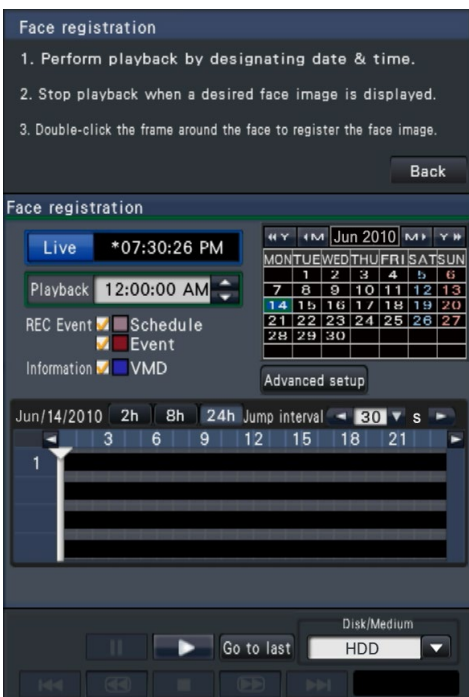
Face registration

1. Perform playback by designating date & time.

2. Stop playback when a desired face image is displayed.

3. Double-click the frame around the face to register the face image.

Back

Face registration

Live *07:30:26 PM

Playback 12:00:00 AM

REC Event Schedule
Event

Information VMD

«Y ‹M Jun 2010 M› Y»

| MON | TUE | WED | THU | FRI | SAT | SUN |
|---|---|---|---|---|---|---|
| | 1 | 2 | 3 | 4 | 5 | 6 |
| 7 | 8 | 9 | 10 | 11 | 12 | 13 |
| 14 | 15 | 16 | 17 | 18 | 19 | 20 |
| 21 | 22 | 23 | 24 | 25 | 26 | 27 |
| 28 | 29 | 30 | | | | |

Advanced setup

Jun/14/2010 2h 8h 24h Jump interval 30 s

3 6 9 12 15 18 21

1

Go to last

Disk/Medium

HDD